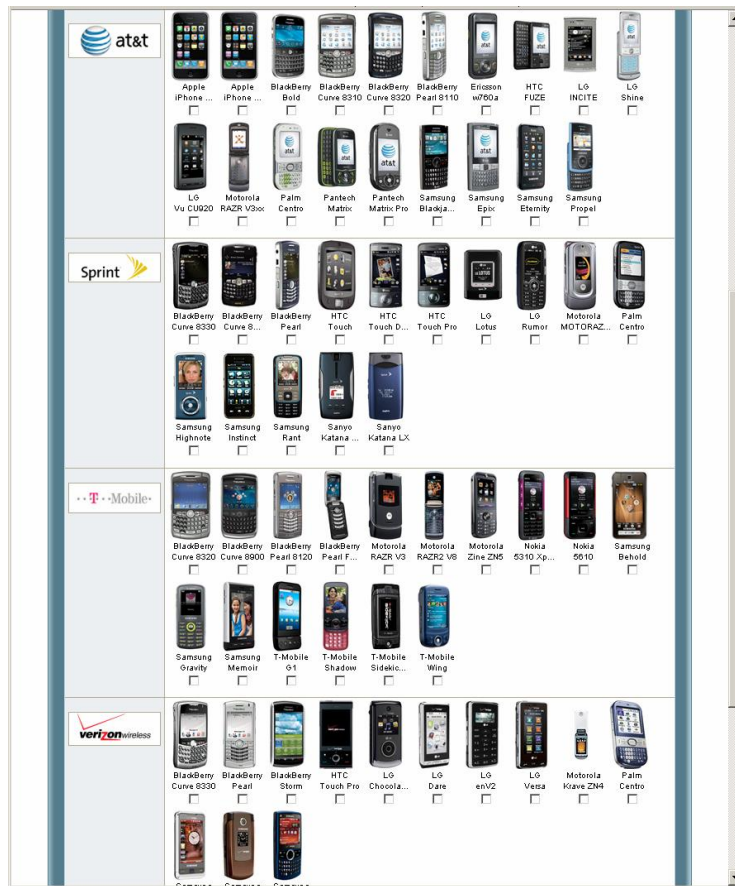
at&t

Apple iPhone ...
Apple iPhone ...
BlackBerry Bold
BlackBerry Curve 8310
BlackBerry Curve 8320
BlackBerry Pearl 8110
Ericsson w760a
HTC FUZE
LG INCITE
LG Shine
LG Vu CU920
Motorola RAZR V3xx
Palm Centro
Pantech Matrix
Pantech Matrix Pro
Samsung Blackja...
Samsung Epix
Samsung Eternity
Samsung Propel

Sprint

BlackBerry Curve 8330
BlackBerry Curve 8...
BlackBerry Pearl
HTC Touch
HTC Touch D...
HTC Touch Pro
LG Lotus
LG Rumor
Motorola MOTORAZ...
Palm Centro
Samsung Highnote
Samsung Instinct
Samsung Rant
Sanyo Katana ...
Sanyo Katana LX

T-Mobile

BlackBerry Curve 8320
BlackBerry Curve 8900
BlackBerry Pearl 8120
BlackBerry Pearl F...
Motorola RAZR V3
Motorola RAZR2 V8
Motorola Zine ZN5
Nokia 5310 Xp...
Nokia 5610
Samsung Behold
Samsung Gravity
Samsung Memoir
T-Mobile G1
T-Mobile Shadow
T-Mobile Sidekic...
T-Mobile Wing

verizonwireless

BlackBerry Curve 8330
BlackBerry Pearl
BlackBerry Storm
HTC Touch Pro
LG Chocola...
LG Dare
LG enV2
LG Versa
Motorola Krave ZN4
Palm Centro
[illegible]
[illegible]
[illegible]